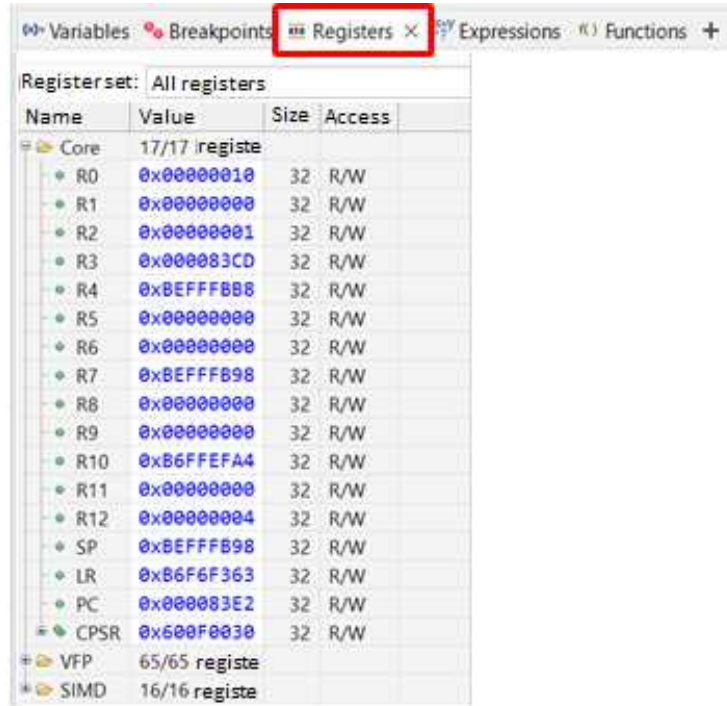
(x)= Variables Breakpoints Registers × Expressions f() Functions +

Register set: All registers

| Name | Value | Size | Access |
|---|---|---|---|
| Core | 17/17 registe | | |
| R0 | 0x00000010 | 32 | R/W |
| R1 | 0x00000000 | 32 | R/W |
| R2 | 0x00000001 | 32 | R/W |
| R3 | 0x000083CD | 32 | R/W |
| R4 | 0xBEFFFBB8 | 32 | R/W |
| R5 | 0x00000000 | 32 | R/W |
| R6 | 0x00000000 | 32 | R/W |
| R7 | 0xBEFFFB98 | 32 | R/W |
| R8 | 0x00000000 | 32 | R/W |
| R9 | 0x00000000 | 32 | R/W |
| R10 | 0xB6FFEFA4 | 32 | R/W |
| R11 | 0x00000000 | 32 | R/W |
| R12 | 0x00000004 | 32 | R/W |
| SP | 0xBEFFFB98 | 32 | R/W |
| LR | 0xB6F6F363 | 32 | R/W |
| PC | 0x000083E2 | 32 | R/W |
| CPSR | 0x600F0030 | 32 | R/W |
| VFP | 65/65 registe | | |
| SIMD | 16/16 registe | | |